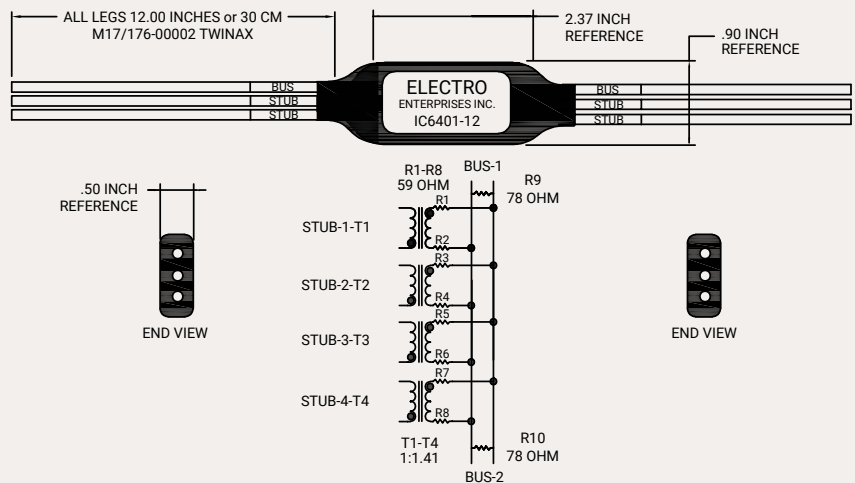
ALL LEGS 12.00 INCHES or 30 CM
M17/176-00002 TWINAX

2.37 INCH
REFERENCE

.90 INCH
REFERENCE

BUS
STUB
STUB

ELECTRO
ENTERPRISES INC.
IC6401-12

BUS
STUB
STUB

.50 INCH
REFERENCE

END VIEW

R1-R8
59 OHM

BUS-1

R9
78 OHM

R1
STUB-1-T1
R2
R3
STUB-2-T2
R4
R5
STUB-3-T3
R6
R7
STUB-4-T4
R8

T1-T4
1:1.41

R10
78 OHM

BUS-2

END VIEW